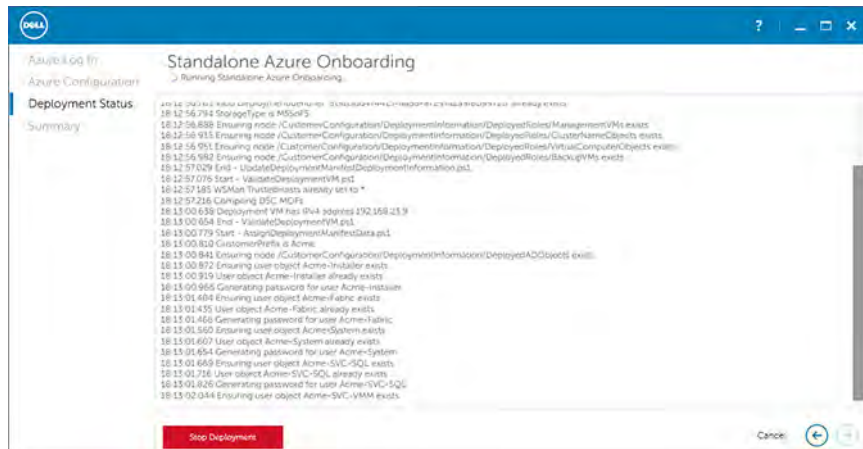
DELL

?

Azure Log In
Azure Configuration
Deployment Status
Summary

Standalone Azure Onboarding
Running Standalone Azure Onboarding...

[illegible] already exists
18:12:56.794 StorageType is MSSoFS
18:12:56.888 Ensuring node /CustomerConfiguration/DeploymentInformation/DeployedRoles/ManagementVMs exists
18:12:56.935 Ensuring node /CustomerConfiguration/DeploymentInformation/DeployedRoles/ClusterNameObjects exists
18:12:56.951 Ensuring node /CustomerConfiguration/DeploymentInformation/DeployedRoles/VirtualComputerObjects exists
18:12:56.982 Ensuring node /CustomerConfiguration/DeploymentInformation/DeployedRoles/BackupVMs exists
18:12:57.029 End - UpdateDeploymentManifestDeploymentInformation.ps1
18:12:57.076 Start - ValidateDeploymentVM.ps1
18:12:57.185 WSMan TrustedHosts already set to *
18:12:57.216 Compiling DSC MOFs
18:13:00.638 Deployment VM has IPv4 address 192.168.23.9
18:13:00.654 End - ValidateDeploymentVM.ps1
18:13:00.779 Start - AssignDeploymentManifestData.ps1
18:13:00.810 CustomerPrefix is Acme
18:13:00.841 Ensuring node /CustomerConfiguration/DeploymentInformation/DeployedADObjects exists
18:13:00.872 Ensuring user object Acme-Installer exists
18:13:00.919 User object Acme-Installer already exists
18:13:00.966 Generating password for user Acme-Installer
18:13:01.404 Ensuring user object Acme-Fabric exists
18:13:01.435 User object Acme-Fabric already exists
18:13:01.466 Generating password for user Acme-Fabric
18:13:01.560 Ensuring user object Acme-System exists
18:13:01.607 User object Acme-System already exists
18:13:01.654 Generating password for user Acme-System
18:13:01.669 Ensuring user object Acme-SVC-SQL exists
18:13:01.716 User object Acme-SVC-SQL already exists
18:13:01.826 Generating password for user Acme-SVC-SQL
18:13:02.044 Ensuring user object Acme-SVC-VMM exists

Stop Deployment

Cancel